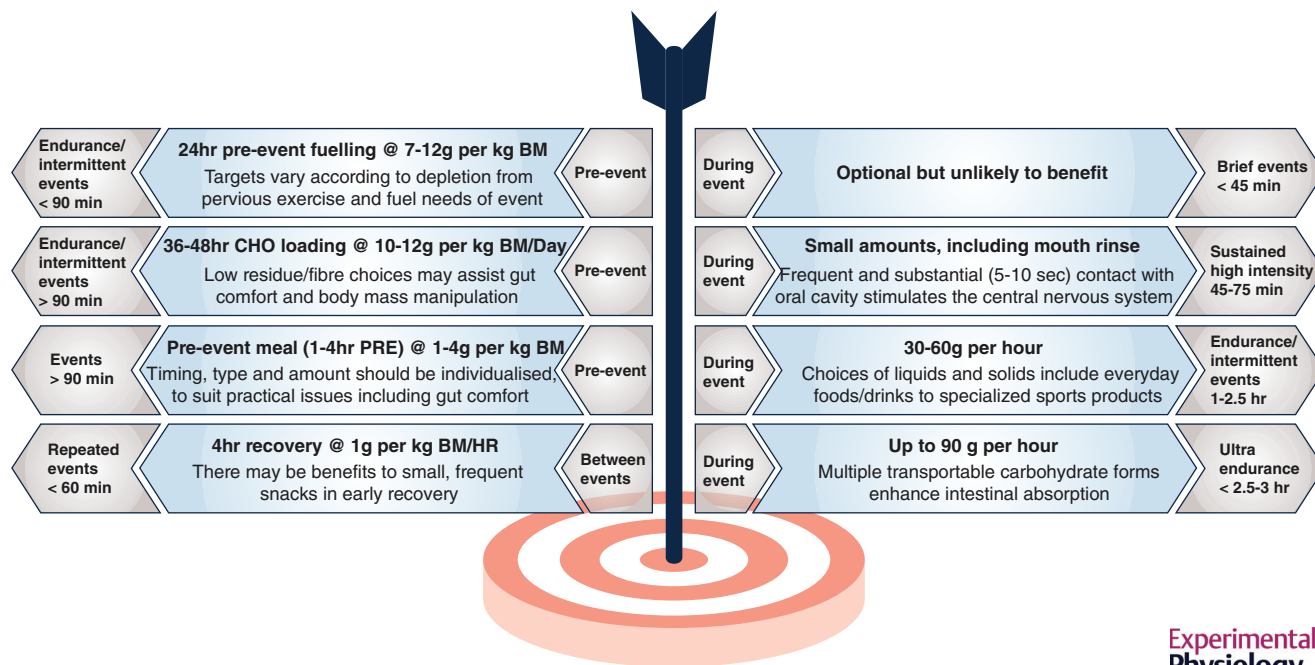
Endurance/ intermittent events < 90 min

24hr pre-event fuelling @ 7-12g per kg BM

Targets vary according to depletion from pervious exercise and fuel needs of event

Pre-event

Endurance/ intermittent events > 90 min

36-48hr CHO loading @ 10-12g per kg BM/Day

Low residue/fibre choices may assist gut comfort and body mass manipulation

Pre-event

Events > 90 min

Pre-event meal (1-4hr PRE) @ 1-4g per kg BM

Timing, type and amount should be individualised, to suit practical issues including gut comfort

Pre-event

Repeated events < 60 min

4hr recovery @ 1g per kg BM/HR

There may be benefits to small, frequent snacks in early recovery

Between events

During event

Optional but unlikely to benefit

Brief events < 45 min

During event

Small amounts, including mouth rinse

Frequent and substantial (5-10 sec) contact with oral cavity stimulates the central nervous system

Sustained high intensity 45-75 min

During event

30-60g per hour

Choices of liquids and solids include everyday foods/drinks to specialized sports products

Endurance/ intermittent events 1-2.5 hr

During event

Up to 90 g per hour

Multiple transportable carbohydrate forms enhance intestinal absorption

Ultra endurance < 2.5-3 hr

Experimental Physiology